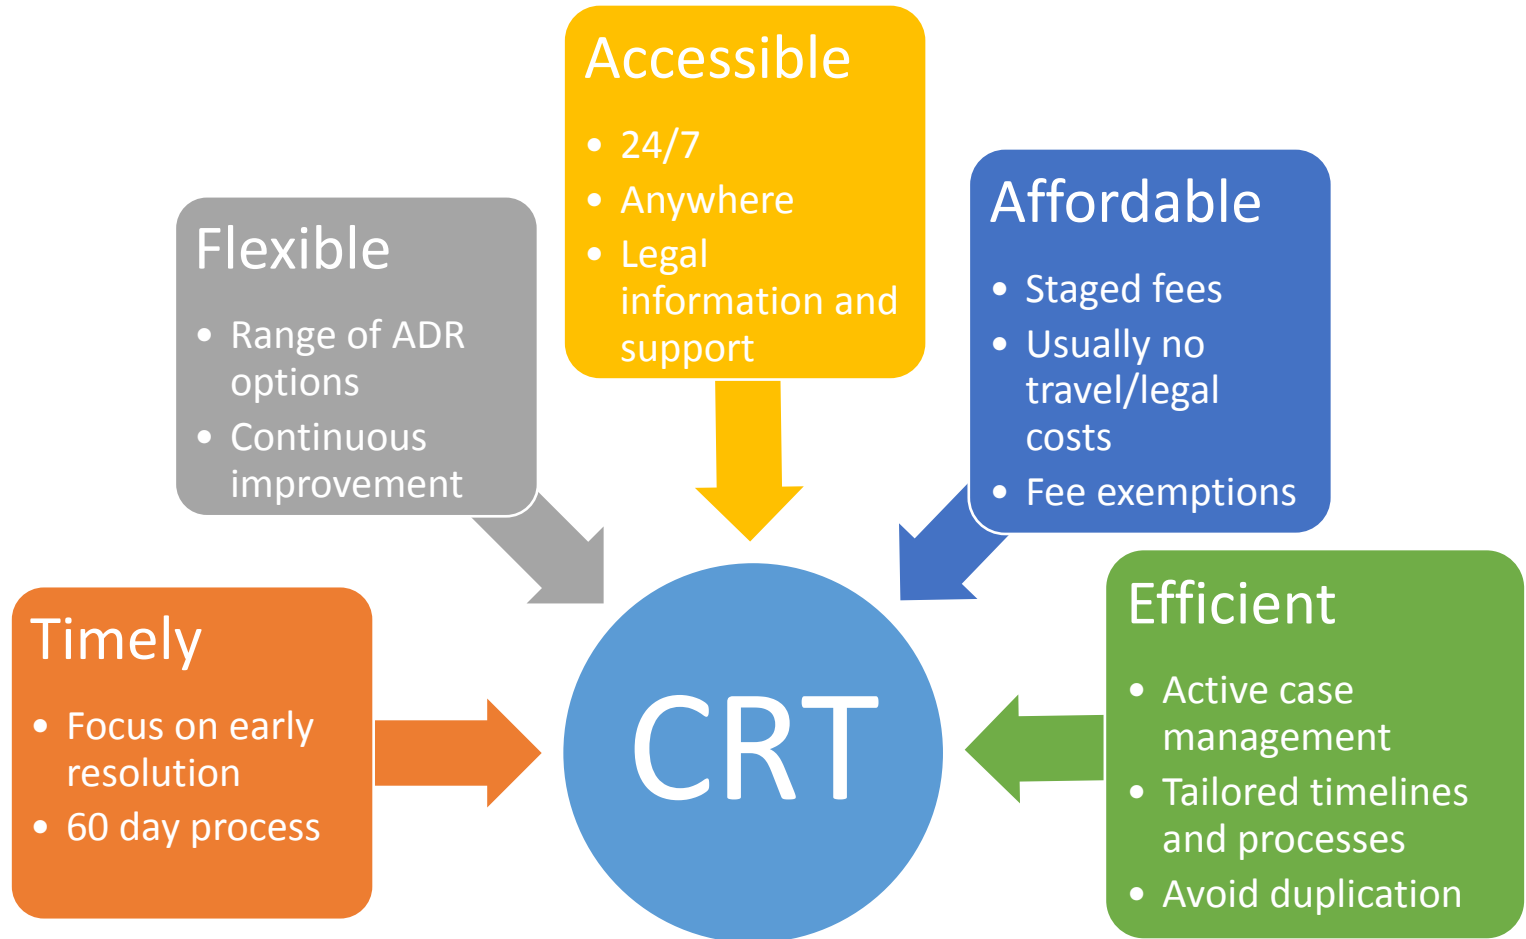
Accessible

- 24/7
- Anywhere
- Legal information and support

Flexible

- Range of ADR options
- Continuous improvement

Affordable

- Staged fees
- Usually no travel/legal costs
- Fee exemptions

Timely

- Focus on early resolution
- 60 day process

CRT

Efficient

- Active case management
- Tailored timelines and processes
- Avoid duplication